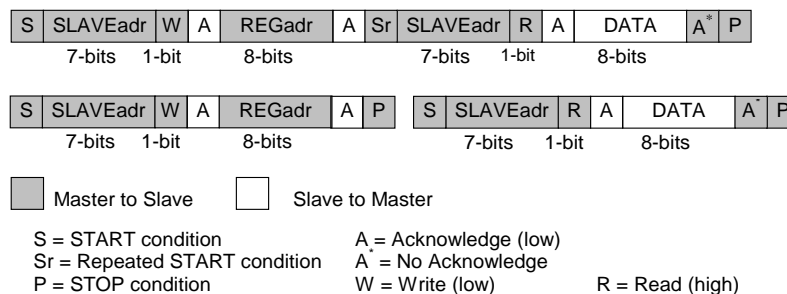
| S | SLAVEadr | W | A | REGadr | A | Sr | SLAVEadr | R | A | DATA | $A^*$ | P |
|---|---|---|---|---|---|---|---|---|---|---|---|---|
| | 7-bits | 1-bit | | 8-bits | | | 7-bits | 1-bit | | 8-bits | | |

| S | SLAVEadr | W | A | REGadr | A | P |
|---|---|---|---|---|---|---|
| | 7-bits | 1-bit | | 8-bits | | |

| S | SLAVEadr | R | A | DATA | $A^*$ | P |
|---|---|---|---|---|---|---|
| | 7-bits | 1-bit | | 8-bits | | |

Master to Slave

Slave to Master

S = START condition
Sr = Repeated START condition
P = STOP condition

A = Acknowledge (low)
$A^*$ = No Acknowledge
W = Write (low)

R = Read (high)